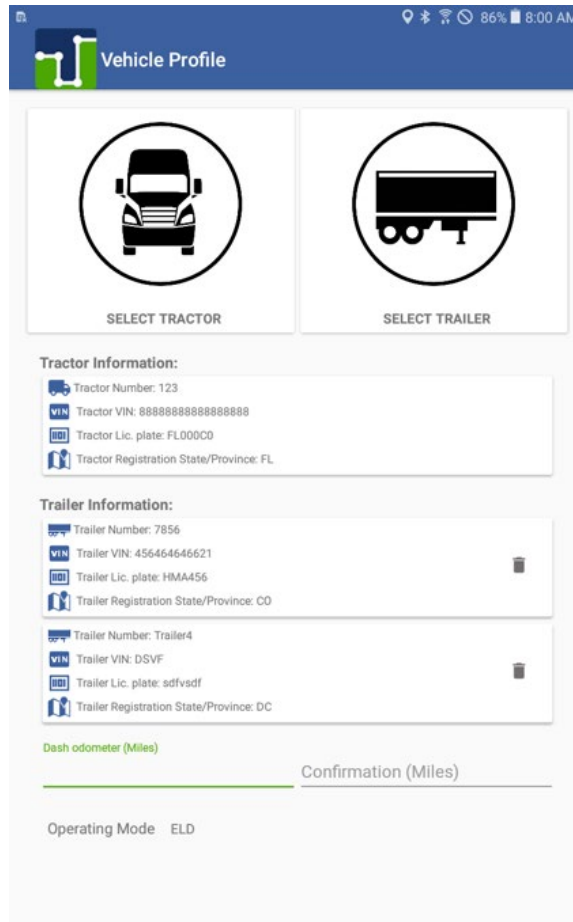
86% 8:00 AM

Vehicle Profile

SELECT TRACTOR

SELECT TRAILER

Tractor Information:

Tractor Number: 123
VIN Tractor VIN: 88888888888888888
Tractor Lic. plate: FL000C0
Tractor Registration State/Province: FL

Trailer Information:

Trailer Number: 7856
VIN Trailer VIN: 456464646621
Trailer Lic. plate: HMA456
Trailer Registration State/Province: CO

Trailer Number: Trailer4
VIN Trailer VIN: DSVF
Trailer Lic. plate: sdfvsdf
Trailer Registration State/Province: DC

Dash odometer (Miles)

Confirmation (Miles)

Operating Mode ELD